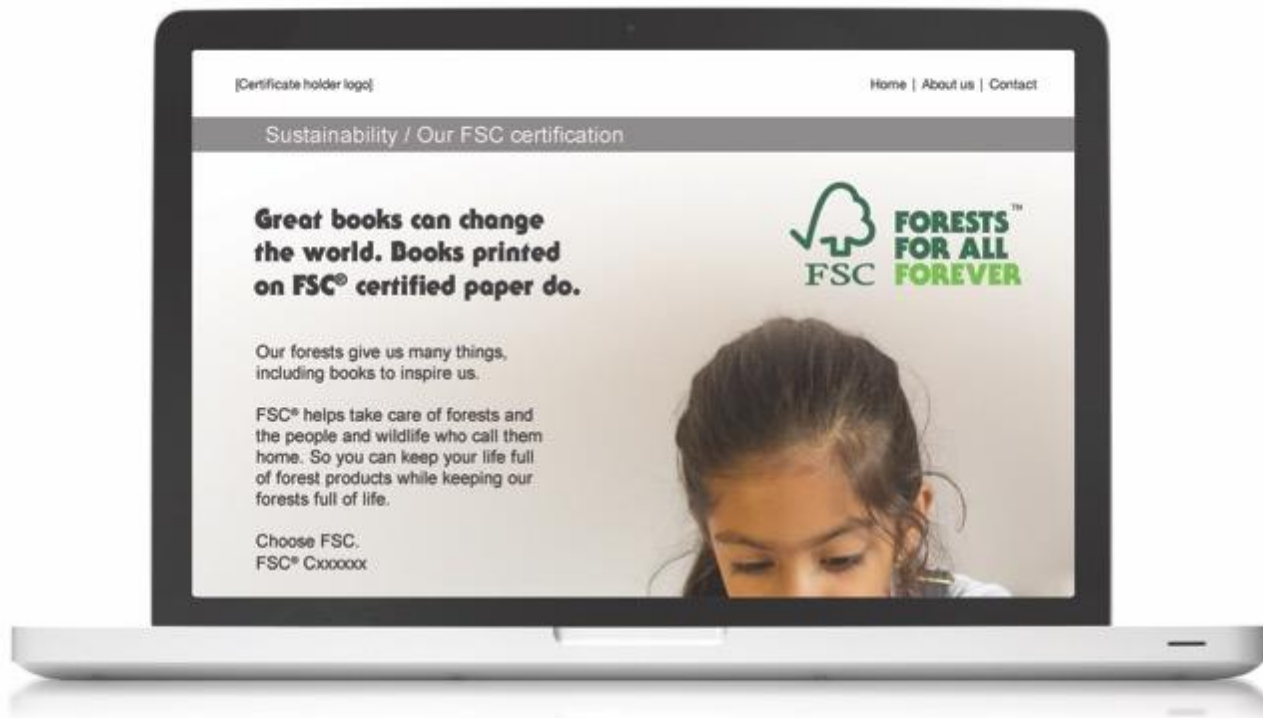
[Certificate holder logo]

Home | About us | Contact

Sustainability / Our FSC certification

Great books can change the world. Books printed on FSC® certified paper do.

FSC

FORESTS™ FOR ALL FOREVER

Our forests give us many things, including books to inspire us.

FSC® helps take care of forests and the people and wildlife who call them home. So you can keep your life full of forest products while keeping our forests full of life.

Choose FSC.
FSC® Cxxxxxx